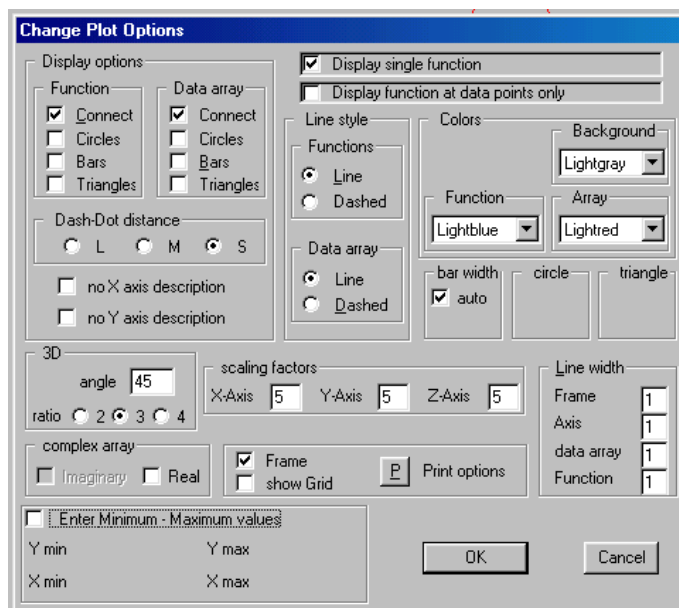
Change Plot Options

Display options

Function
Connect
Circles
Bars
Triangles

Data array
Connect
Circles
Bars
Triangles

Dash-Dot distance
L
M
S

no X axis description
no Y axis description

Display single function
Display function at data points only

Line style
Functions
Line
Dashed

Data array
Line
Dashed

Colors
Background
Lightgray
Function
Lightblue
Array
Lightred

bar width
auto
circle
triangle

3D
angle 45
ratio 2 3 4

scaling factors
X-Axis 5
Y-Axis 5
Z-Axis 5

Line width
Frame 1
Axis 1
data array 1
Function 1

complex array
Imaginary
Real

Frame
show Grid
P
Print options

Enter Minimum - Maximum values
Y min
Y max
X min
X max

OK
Cancel